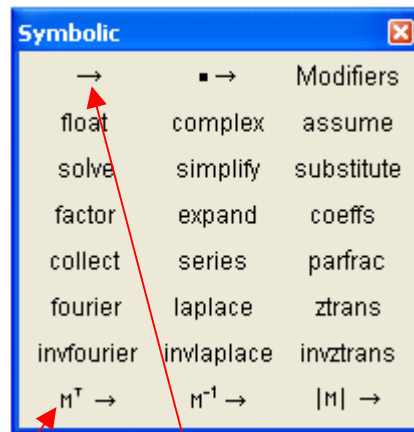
Symbolic

| → | ▪ → | Modifiers |
|---|---|---|
| float | complex | assume |
| solve | simplify | substitute |
| factor | expand | coeffs |
| collect | series | parfrac |
| fourier | laplace | ztrans |
| invfourier | invlaplace | invztrans |
| $M^T$ → | $M^{-1}$ → | $|M|$ → |